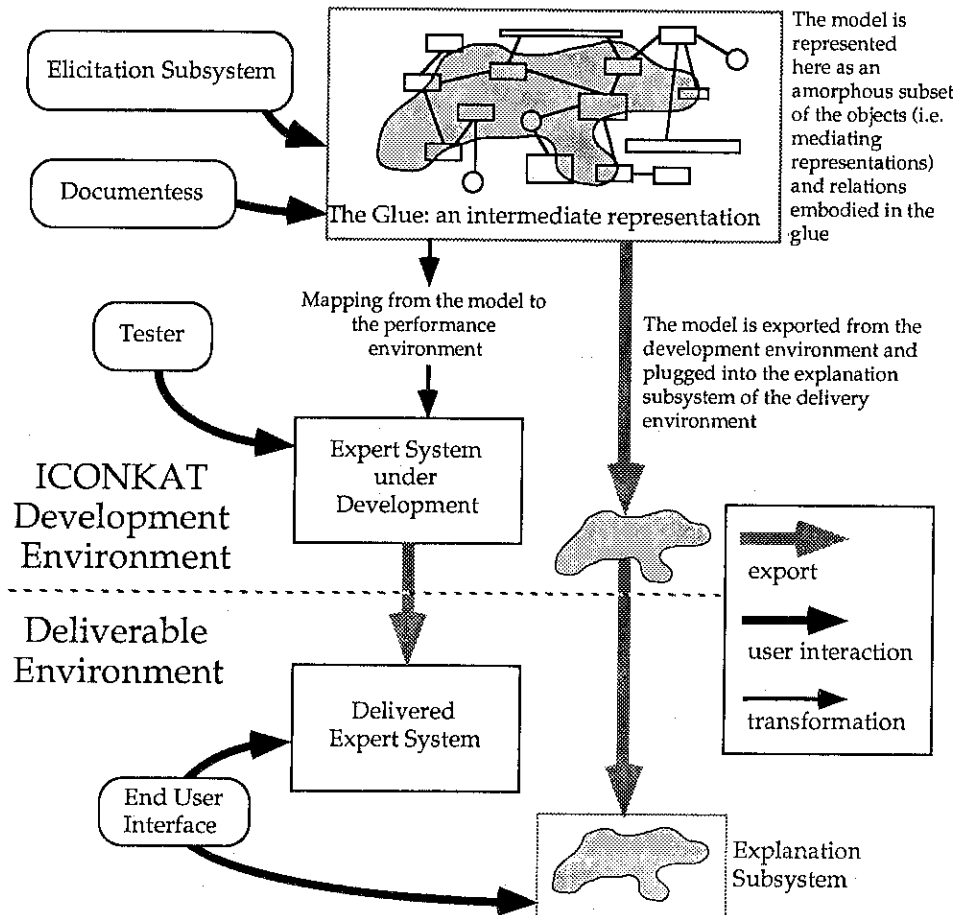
Elicitation Subsystem

Documentess

The Glue: an intermediate representation

The model is represented here as an amorphous subset of the objects (i.e. mediating representations) and relations embodied in the glue

Mapping from the model to the performance environment

The model is exported from the development environment and plugged into the explanation subsystem of the delivery environment

Tester

Expert System under Development

ICONKAT Development Environment

export

user interaction

transformation

Deliverable Environment

Delivered Expert System

End User Interface

Explanation Subsystem